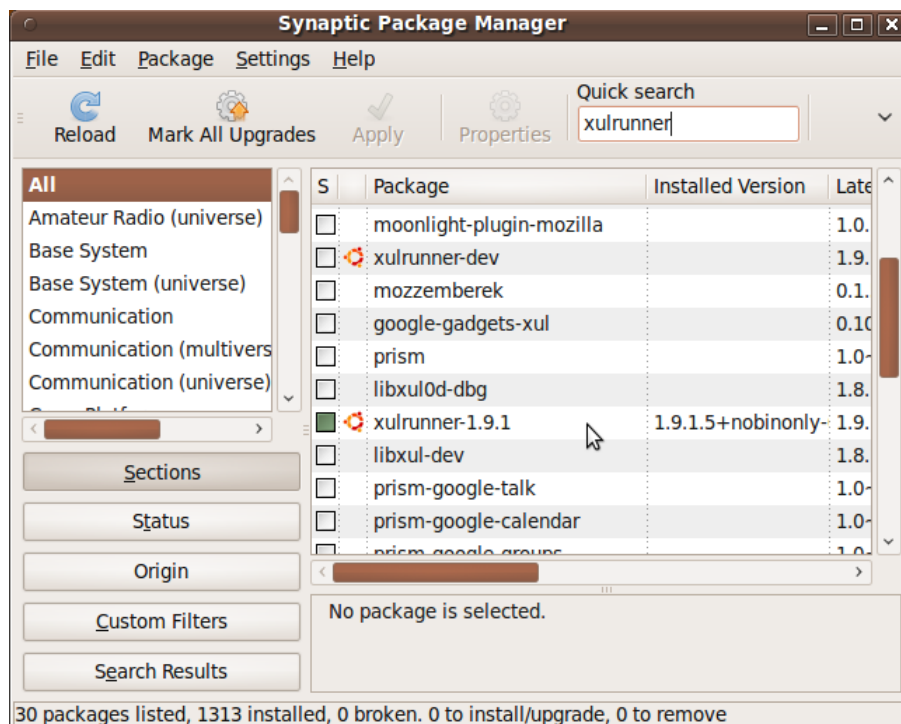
Synaptic Package Manager

File Edit Package Settings Help

Reload Mark All Upgrades Apply Properties Quick search xulrunner

All
Amateur Radio (universe)
Base System
Base System (universe)
Communication
Communication (multivers
Communication (universe)

| S | Package | Installed Version | Late |
|---|---|---|---|
| | moonlight-plugin-mozilla | | 1.0. |
| | xulrunner-dev | | 1.9. |
| | mozzemberek | | 0.1. |
| | google-gadgets-xul | | 0.10 |
| | prism | | 1.0- |
| | libxul0d-dbg | | 1.8. |
| | xulrunner-1.9.1 | 1.9.1.5+nobinonly- | 1.9. |
| | libxul-dev | | 1.8. |
| | prism-google-talk | | 1.0- |
| | prism-google-calendar | | 1.0- |
| | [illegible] | | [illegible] |

Sections
Status
Origin
Custom Filters
Search Results

No package is selected.

30 packages listed, 1313 installed, 0 broken. 0 to install/upgrade, 0 to remove